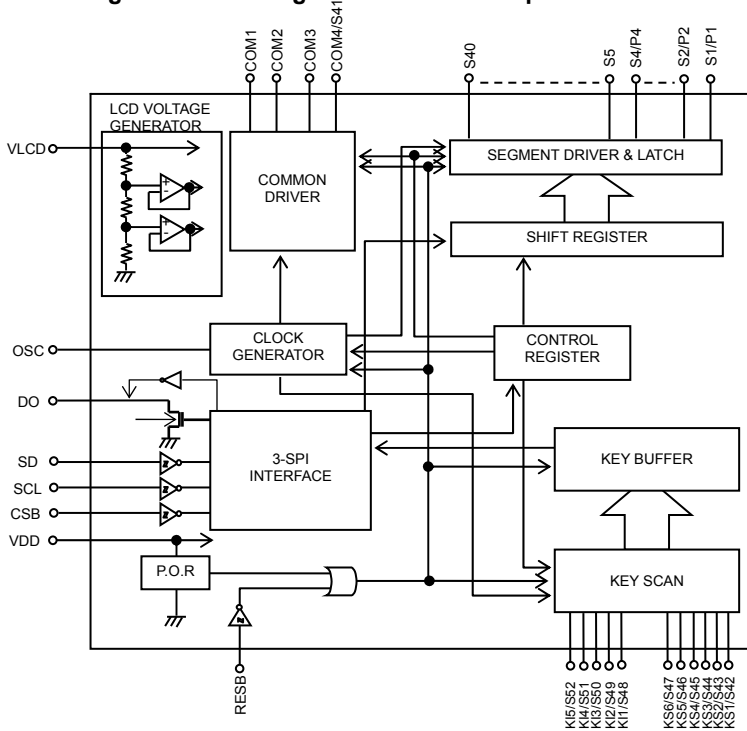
COM1
COM2
COM3
COM4/S41
S40
S5
S4/P4
S2/P2
S1/P1

LCD VOLTAGE GENERATOR

VLCD

COMMON DRIVER

SEGMENT DRIVER & LATCH

SHIFT REGISTER

OSC

CLOCK GENERATOR

CONTROL REGISTER

DO

3-SPI INTERFACE

KEY BUFFER

SD
SCL
CSB
VDD

P.O.R

KEY SCAN

RESB

KI5/S52
KI4/S51
KI3/S50
KI2/S49
KI1/S48
KS6/S47
KS5/S46
KS4/S45
KS3/S44
KS2/S43
KS1/S42